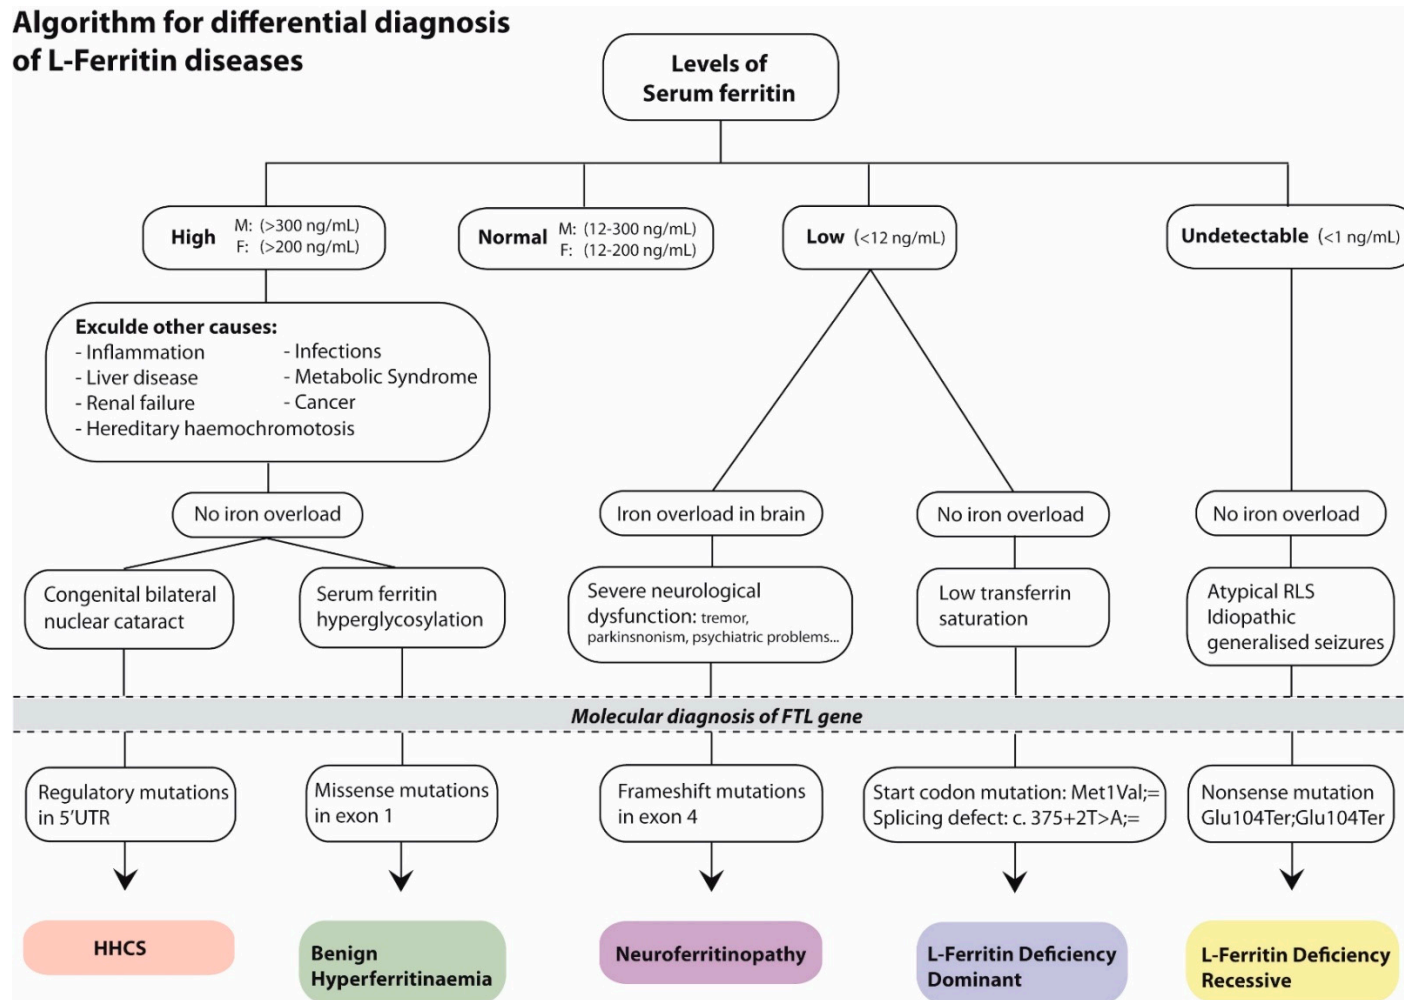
Algorithm for differential diagnosis of L-Ferritin diseases

Levels of Serum ferritin

High M: (>300 ng/mL) F: (>200 ng/mL)

Normal M: (12-300 ng/mL) F: (12-200 ng/mL)

Low (<12 ng/mL)

Undetectable (<1 ng/mL)

Exculde other causes:
- Inflammation
- Liver disease
- Renal failure
- Hereditary haemochromotosis
- Infections
- Metabolic Syndrome
- Cancer

No iron overload

Congenital bilateral nuclear cataract

Serum ferritin hyperglycosylation

Iron overload in brain

Severe neurological dysfunction: tremor, parkinsnonism, psychiatric problems...

No iron overload

Low transferrin saturation

No iron overload

Atypical RLS Idiopathic generalised seizures

Molecular diagnosis of FTL gene

Regulatory mutations in 5'UTR

Missense mutations in exon 1

Frameshift mutations in exon 4

Start codon mutation: Met1Val;= Splicing defect: c. 375+2T>A;=

Nonsense mutation Glu104Ter;Glu104Ter

HHCS

Benign Hyperferritinaemia

Neuroferritinopathy

L-Ferritin Deficiency Dominant

L-Ferritin Deficiency Recessive